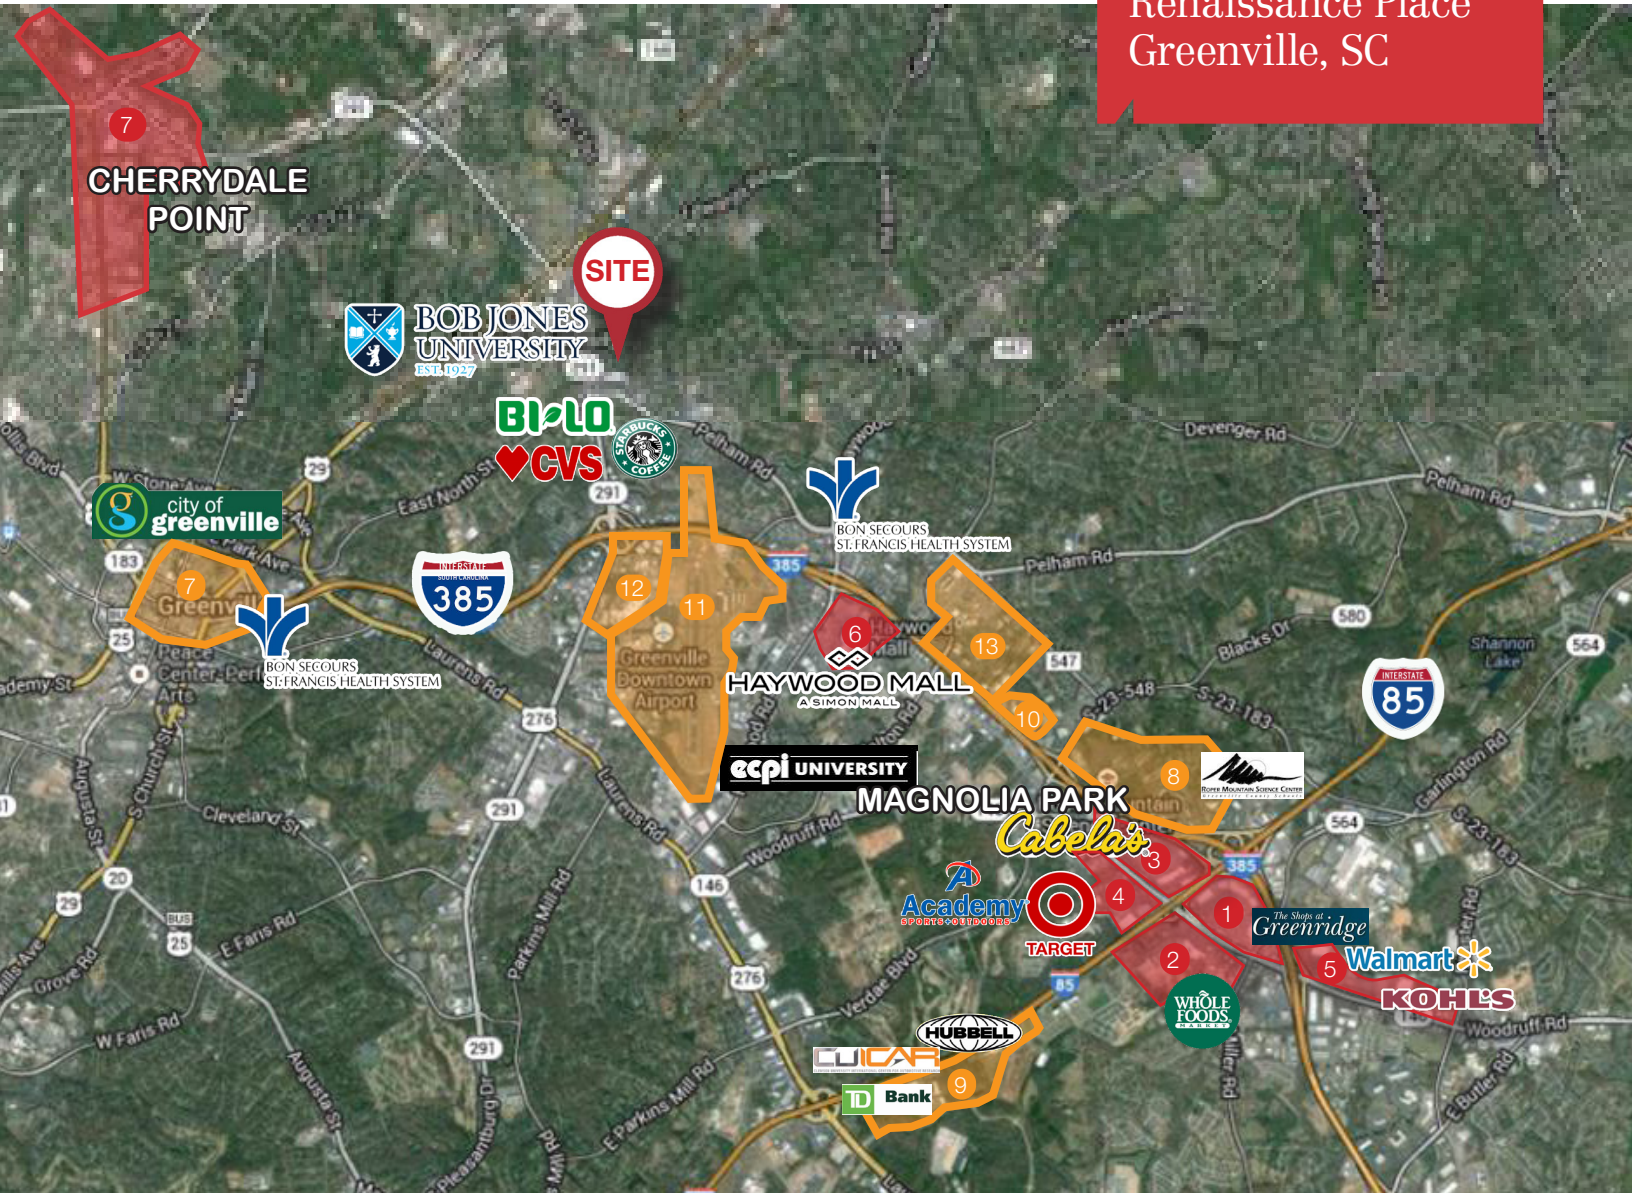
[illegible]
Greenville, SC

7
CHERRYDALE POINT

SITE

BOB JONES UNIVERSITY
EST. 1927

BI-LO
CVS
STARBUCKS COFFEE

city of greenville

7

BON SECOURS ST. FRANCIS HEALTH SYSTEM

INTERSTATE SOUTH CAROLINA 385

12
11
Greenville Downtown Airport

BON SECOURS ST. FRANCIS HEALTH SYSTEM

6
HAYWOOD MALL
A SIMON MALL

13
10

ecpi UNIVERSITY

8
ROPER MOUNTAIN SCIENCE CENTER

MAGNOLIA PARK
Cabela's
3
4
Academy SPORTS+OUTDOORS
TARGET
1
2
The Shops at Greenridge
5
Walmart
KOHL'S
WHOLE FOODS MARKET

HUBBELL
CU-ICAR
9
TD Bank

INTERSTATE 85

Devenger Rd
Pelham Rd
Pelham Rd
Pelham Rd
East North St
Park Ave
Laurens Rd
Laurens Rd
Blacks Dr
S-23-548
S-23-183
S-23-183
Garlington Rd
Woodruff Rd
Woodruff Rd
Cleveland St
Augusta St
S Church St
E Faris Rd
W Faris Rd
Grove Rd
Parkins Mill Rd
E Parkins Mill Rd
Verdae Blvd
Augusta St
Pleasantburg Dr
E Butler Rd
Peace Center
Academy St
Shannon Lake
W Stone Ave
Haywood Mall
29
291
183
25
276
291
20
29
BUS 25
146
276
291
385
547
580
564
564
385
85